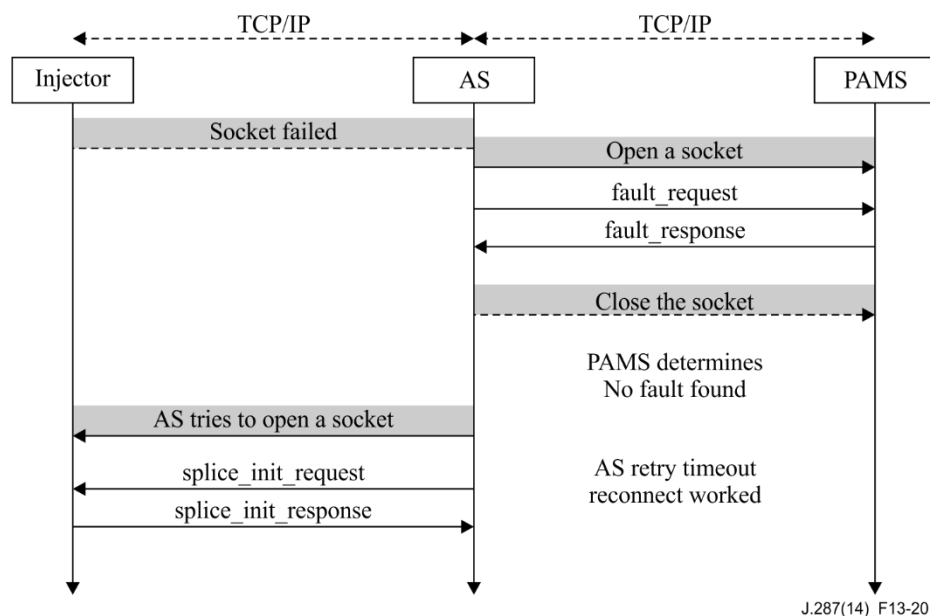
TCP/IP

TCP/IP

Injector

AS

PAMS

Socket failed

Open a socket

fault_request

fault_response

Close the socket

PAMS determines
No fault found

AS tries to open a socket

splice_init_request

AS retry timeout
reconnect worked

splice_init_response

J.287(14)_F13-20